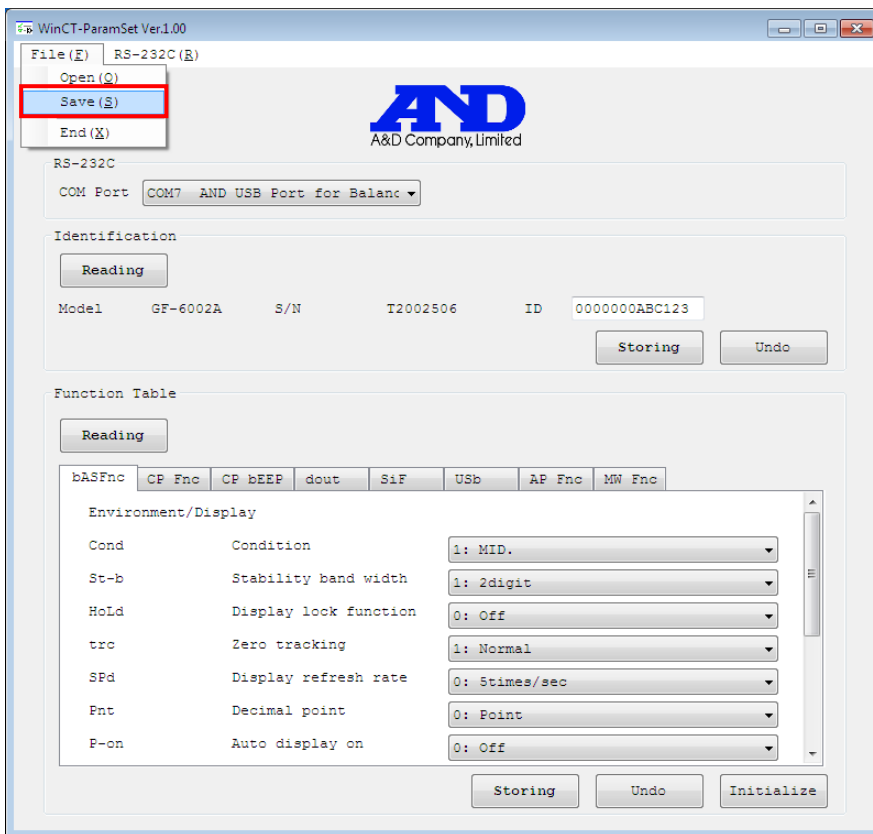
WinCT-ParamSet Ver.1.00

File(F) RS-232C(R)

Open(O)
Save(S)
End(X)

A&D
A&D Company, Limited

RS-232C
COM Port COM7 AND USB Port for Balanc

Identification
Reading
Model GF-6002A S/N T2002506 ID 0000000ABC123
Storing Undo

Function Table
Reading

bASFnc | CP Fnc | CP bEEP | dout | SiF | USb | AP Fnc | MW Fnc

Environment/Display

| | | |
|---|---|---|
| Cond | Condition | 1: MID. |
| St-b | Stability band width | 1: 2digit |
| HoLd | Display lock function | 0: Off |
| trc | Zero tracking | 1: Normal |
| SPd | Display refresh rate | 0: 5times/sec |
| Pnt | Decimal point | 0: Point |
| P-on | Auto display on | 0: Off |

Storing Undo Initialize